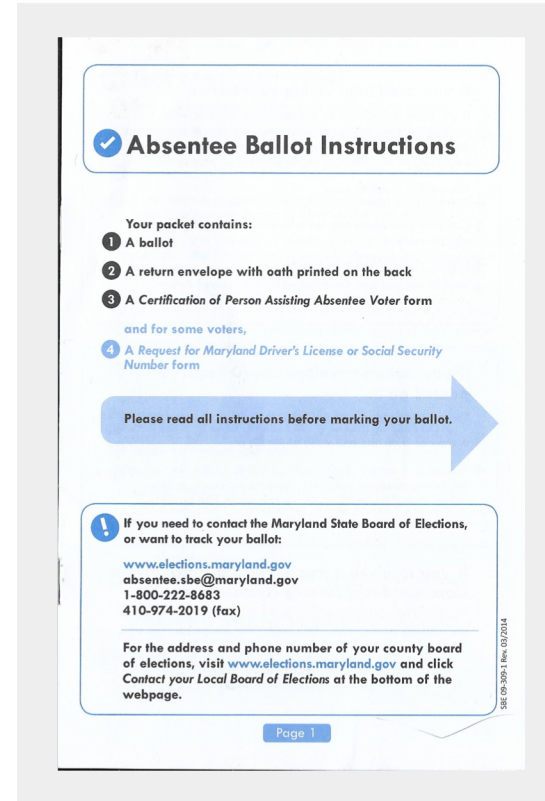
Absentee Ballot Instructions

Your packet contains:

1 A ballot

2 A return envelope with oath printed on the back

3 A *Certification of Person Assisting Absentee Voter* form

and for some voters,

4 A *Request for Maryland Driver's License or Social Security Number* form

Please read all instructions before marking your ballot.

! If you need to contact the Maryland State Board of Elections, or want to track your ballot:

www.elections.maryland.gov
absentee.sbe@maryland.gov
1-800-222-8683
410-974-2019 (fax)

For the address and phone number of your county board of elections, visit www.elections.maryland.gov and click *Contact your Local Board of Elections* at the bottom of the webpage.

SBE 09-309-1 Rev. 03/2014

Page 1